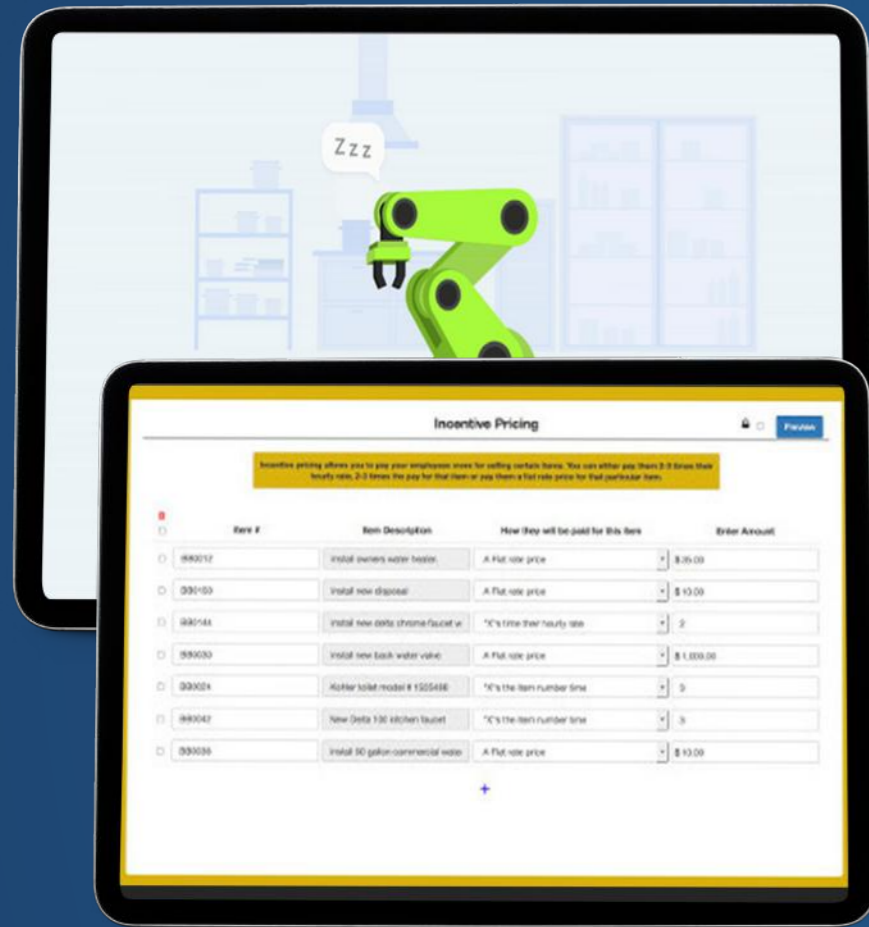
Zzz

Incentive Pricing

Preview

Incentive pricing allows you to pay your employees more for selling certain items. You can either pay them 2-3 times their hourly rate, 2-3 times the pay for that item or pay them a flat rate price for that particular item.

| | Item # | Item Description | How they will be paid for this item | Enter Amount |
|---|---|---|---|---|
| | 880012 | Install owners water heater. | A Flat rate price | $35.00 |
| | 330153 | Install new disposal | A Flat rate price | $10.00 |
| | 330144 | Install new delta chrome faucet w | "X"s time their hourly rate | 2 |
| | 330030 | Install new back water valve | A Flat rate price | $1,000.00 |
| | 330024 | Kohler toilet model # 1525498 | "X"s the item number time | 3 |
| | 880042 | New Delta 100 kitchen faucet | "X"s the item number time | 3 |
| | 330036 | Install 50 gallon commercial wate | A Flat rate price | $10.00 |

+